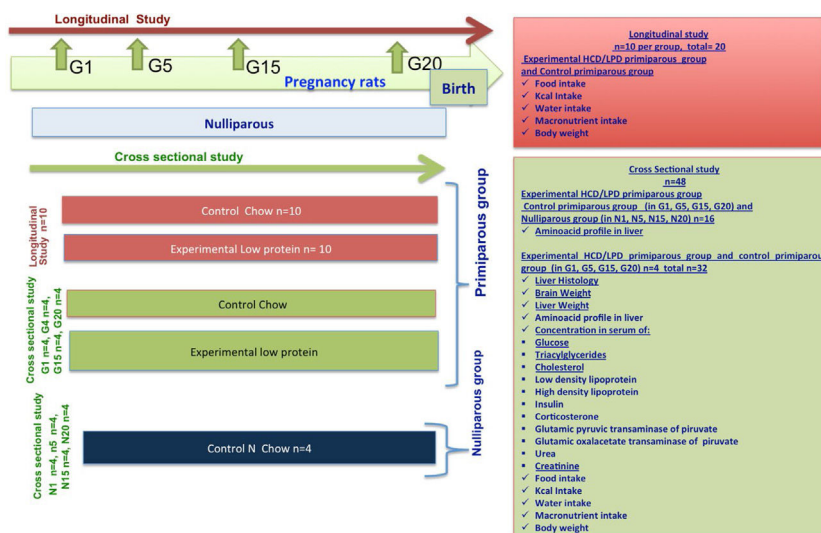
Longitudinal Study

G1 G5 G15 G20

Pregnancy rats

Birth

Nulliparous

Cross sectional study

Longitudinal Study n=10

Control Chow n=10

Experimental Low protein n= 10

Cross sectional study G1 n=4, G4 n=4, G15 n=4, G20 n=4

Control Chow

Experimental low protein

Primiparous group

Nulliparous group

Cross sectional study N1 n=4, n5 n=4, N15 n=4, N20 n=4

Control N Chow n=4

Longitudinal study
n=10 per group, total= 20
Experimental HCD/LPD primiparous group and Control primiparous group
✓ Food intake
✓ Kcal Intake
✓ Water intake
✓ Macronutrient intake
✓ Body weight

Cross Sectional study
n=48
Experimental HCD/LPD primiparous group
Control primiparous group (in G1, G5, G15, G20) and Nulliparous group (in N1, N5, N15, N20) n=16
✓ Aminoacid profile in liver

Experimental HCD/LPD primiparous group and control primiparous group (in G1, G5, G15, G20) n=4 total n=32
✓ Liver Histology
✓ Brain Weight
✓ Liver Weight
✓ Aminoacid profile in liver
✓ Concentration in serum of:
▪ Glucose
▪ Triacylglycerides
▪ Cholesterol
▪ Low density lipoprotein
▪ High density lipoprotein
▪ Insulin
▪ Corticosterone
▪ Glutamic pyruvic transaminase of piruvate
▪ Glutamic oxalacetate transaminase of piruvate
▪ Urea
▪ Creatinine
✓ Food intake
✓ Kcal Intake
✓ Water intake
✓ Macronutrient intake
✓ Body weight